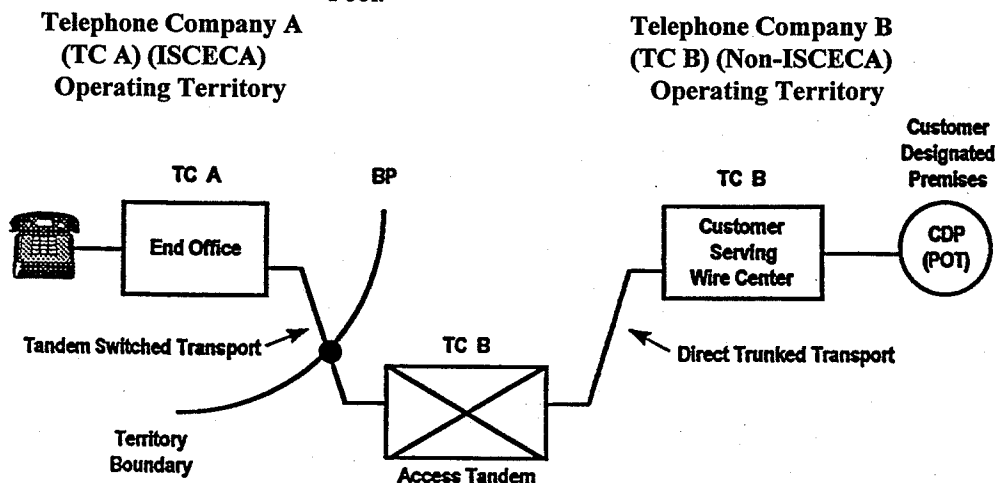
Telephone Company A (TC A) (ISCECA) Operating Territory

Telephone Company B (TC B) (Non-ISCECA) Operating Territory

Customer Designated Premises

TC A

BP

TC B

End Office

Customer Serving Wire Center

CDP (POT)

Tandem Switched Transport

TC B

Direct Trunked Transport

Territory Boundary

Access Tandem